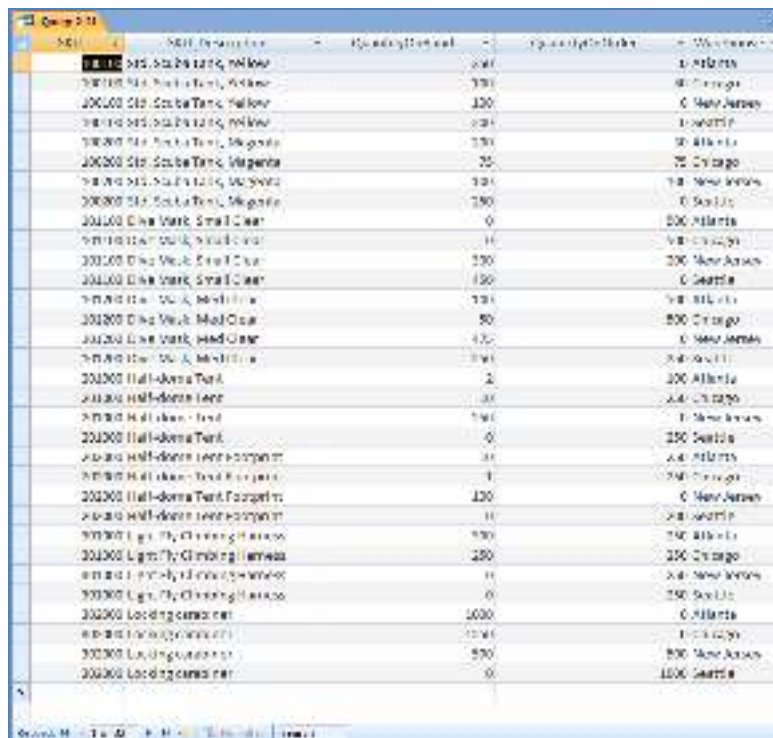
Query 3-11

| SKU | SKU_Description | QuantityOnHand | QuantityOnOrder | Warehouse |
|---|---|---|---|---|
| 100100 | Std. Scuba Tank, Yellow | 250 | 0 | Atlanta |
| 100100 | Std. Scuba Tank, Yellow | 100 | 50 | Chicago |
| 100100 | Std. Scuba Tank, Yellow | 100 | 0 | New Jersey |
| 100100 | Std. Scuba Tank, Yellow | 200 | 0 | Seattle |
| 100200 | Std. Scuba Tank, Magenta | 200 | 30 | Atlanta |
| 100200 | Std. Scuba Tank, Magenta | 75 | 75 | Chicago |
| 100200 | Std. Scuba Tank, Magenta | 100 | 100 | New Jersey |
| 100200 | Std. Scuba Tank, Magenta | 250 | 0 | Seattle |
| 101100 | Dive Mask, Small Clear | 0 | 500 | Atlanta |
| 101100 | Dive Mask, Small Clear | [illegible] | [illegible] | Chicago |
| 101100 | Dive Mask, Small Clear | 300 | 200 | New Jersey |
| 101100 | Dive Mask, Small Clear | 450 | 0 | Seattle |
| 101200 | Dive Mask, Med Clear | 100 | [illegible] | Atlanta |
| 101200 | Dive Mask, Med Clear | 50 | 500 | Chicago |
| 101200 | Dive Mask, Med Clear | 475 | 0 | New Jersey |
| 101200 | Dive Mask, Med Clear | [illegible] | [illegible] | Seattle |
| 201000 | Half-dome Tent | 2 | 100 | Atlanta |
| 201000 | Half-dome Tent | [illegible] | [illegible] | Chicago |
| 201000 | Half-dome Tent | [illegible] | 0 | New Jersey |
| 201000 | Half-dome Tent | 0 | 250 | Seattle |
| 202000 | Half-dome Tent Footprint | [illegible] | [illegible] | Atlanta |
| 202000 | Half-dome Tent Footprint | 1 | 250 | Chicago |
| 202000 | Half-dome Tent Footprint | 100 | 0 | New Jersey |
| 202000 | Half-dome Tent Footprint | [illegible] | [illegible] | Seattle |
| 301000 | Light Fly Climbing Harness | 300 | 250 | Atlanta |
| 301000 | Light Fly Climbing Harness | 250 | 250 | Chicago |
| 301000 | Light Fly Climbing Harness | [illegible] | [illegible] | New Jersey |
| 301000 | Light Fly Climbing Harness | 0 | 250 | Seattle |
| 302000 | Locking carabiner | 1000 | 0 | Atlanta |
| 302000 | Locking carabiner | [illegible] | 0 | Chicago |
| 302000 | Locking carabiner | 500 | 500 | New Jersey |
| 302000 | Locking carabiner | 0 | 1000 | Seattle |

Record: 1 of 32 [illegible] Search